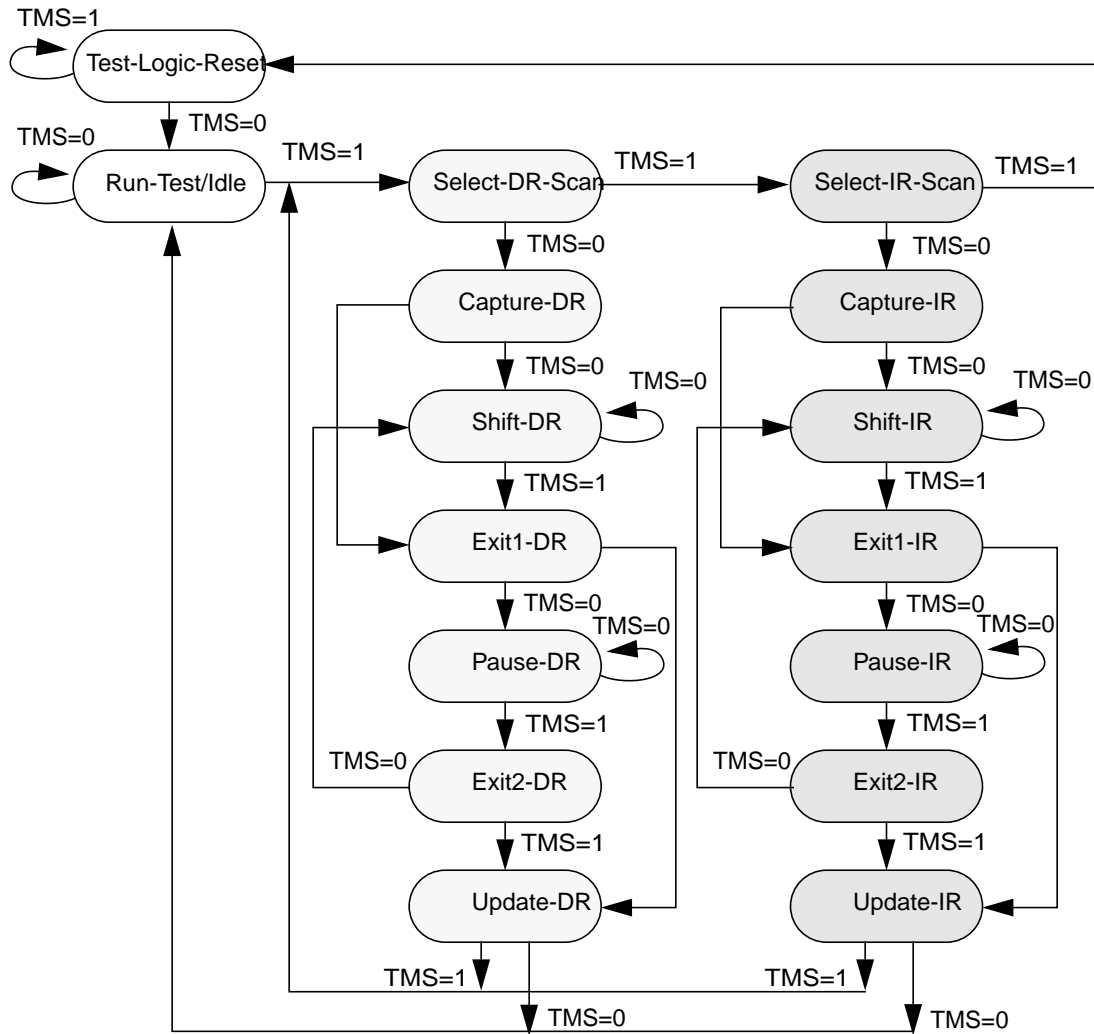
TMS=1
Test-Logic-Reset
TMS=0
TMS=0
Run-Test/Idle
TMS=1
Select-DR-Scan
TMS=1
Select-IR-Scan
TMS=1
TMS=0
TMS=0
Capture-DR
Capture-IR
TMS=0
TMS=0
TMS=0
TMS=0
Shift-DR
Shift-IR
TMS=1
TMS=1
Exit1-DR
Exit1-IR
TMS=0
TMS=0
TMS=0
TMS=0
Pause-DR
Pause-IR
TMS=1
TMS=1
TMS=0
Exit2-DR
TMS=0
Exit2-IR
TMS=1
TMS=1
Update-DR
Update-IR
TMS=1
TMS=1
TMS=0
TMS=0